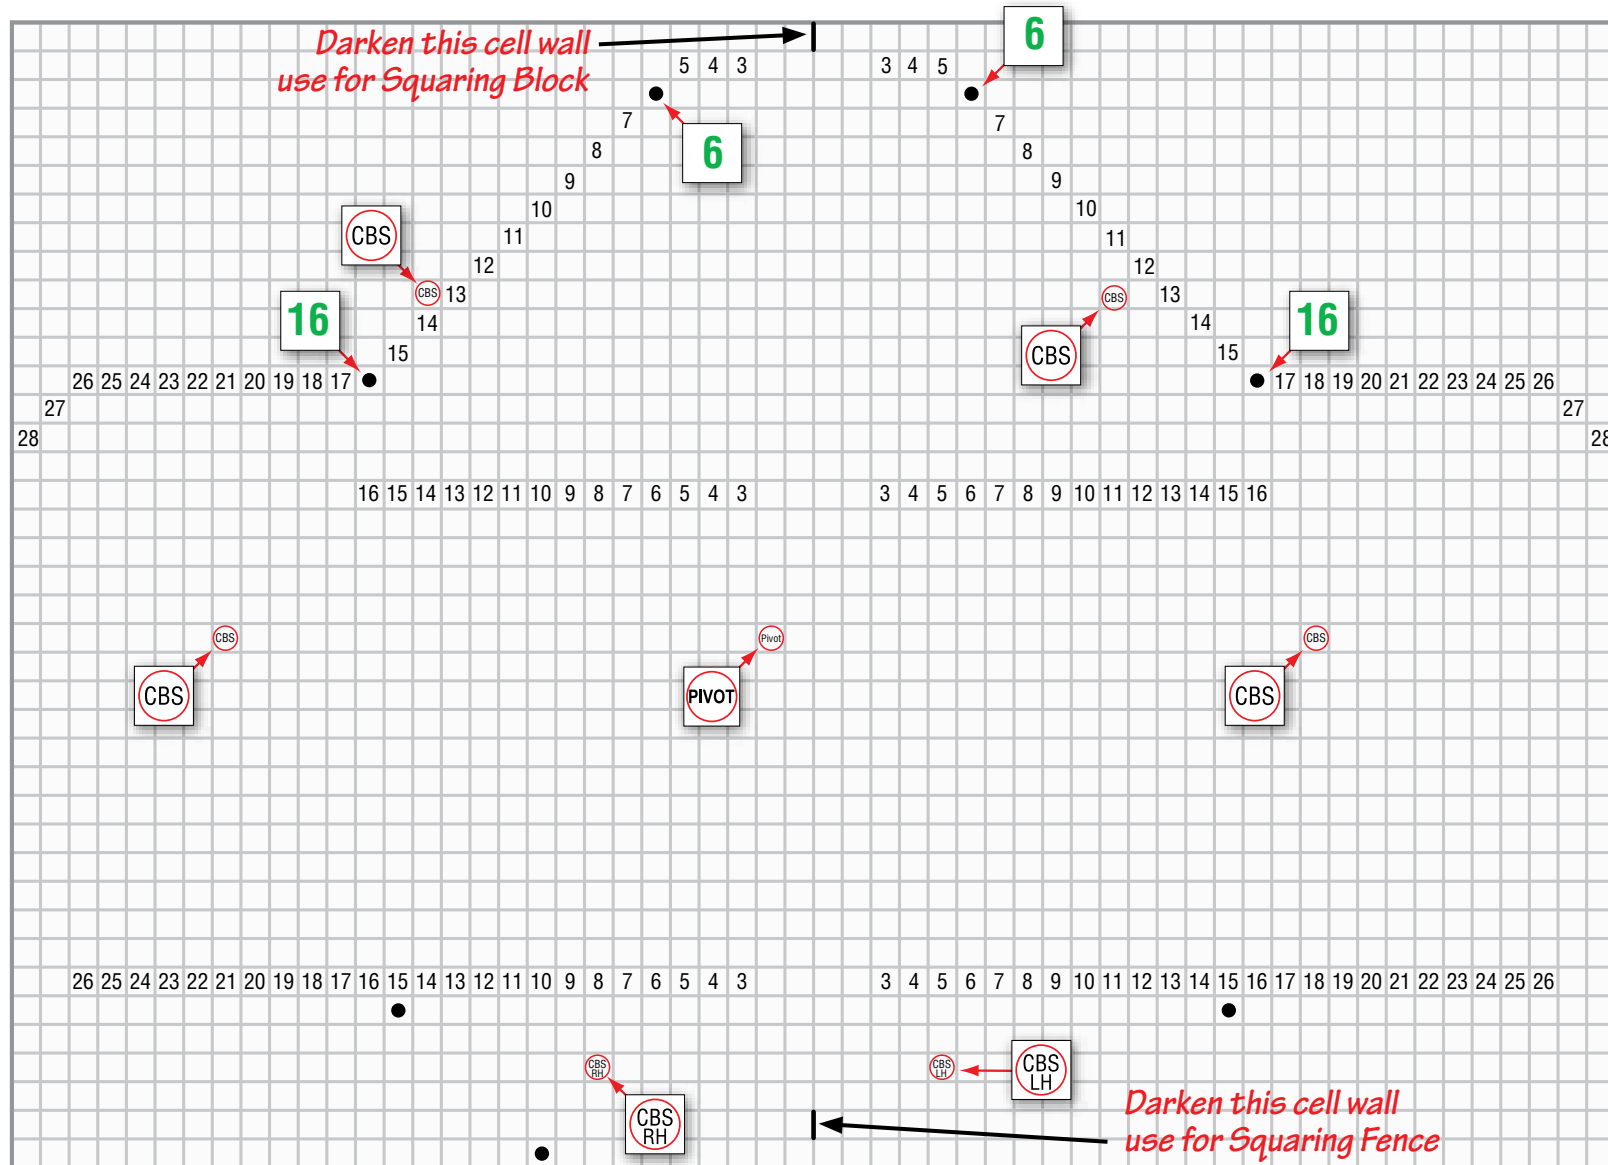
Darken this cell wall
use for Squaring Block

6

5 4 3

3 4 5

6

7 8 9 10 11 12

7 8 9 10 11 12

CBS

CBS 13

14

15

16

26 25 24 23 22 21 20 19 18 17

27

28

CBS 13

14

CBS

15

16

17 18 19 20 21 22 23 24 25 26

27

28

16 15 14 13 12 11 10 9 8 7 6 5 4 3

3 4 5 6 7 8 9 10 11 12 13 14 15 16

CBS

CBS

Pivot

PIVOT

CBS

CBS

26 25 24 23 22 21 20 19 18 17 16 15 14 13 12 11 10 9 8 7 6 5 4 3

3 4 5 6 7 8 9 10 11 12 13 14 15 16 17 18 19 20 21 22 23 24 25 26

CBS RH

CBS RH

CBS LH

CBS LH

Darken this cell wall
use for Squaring Fence